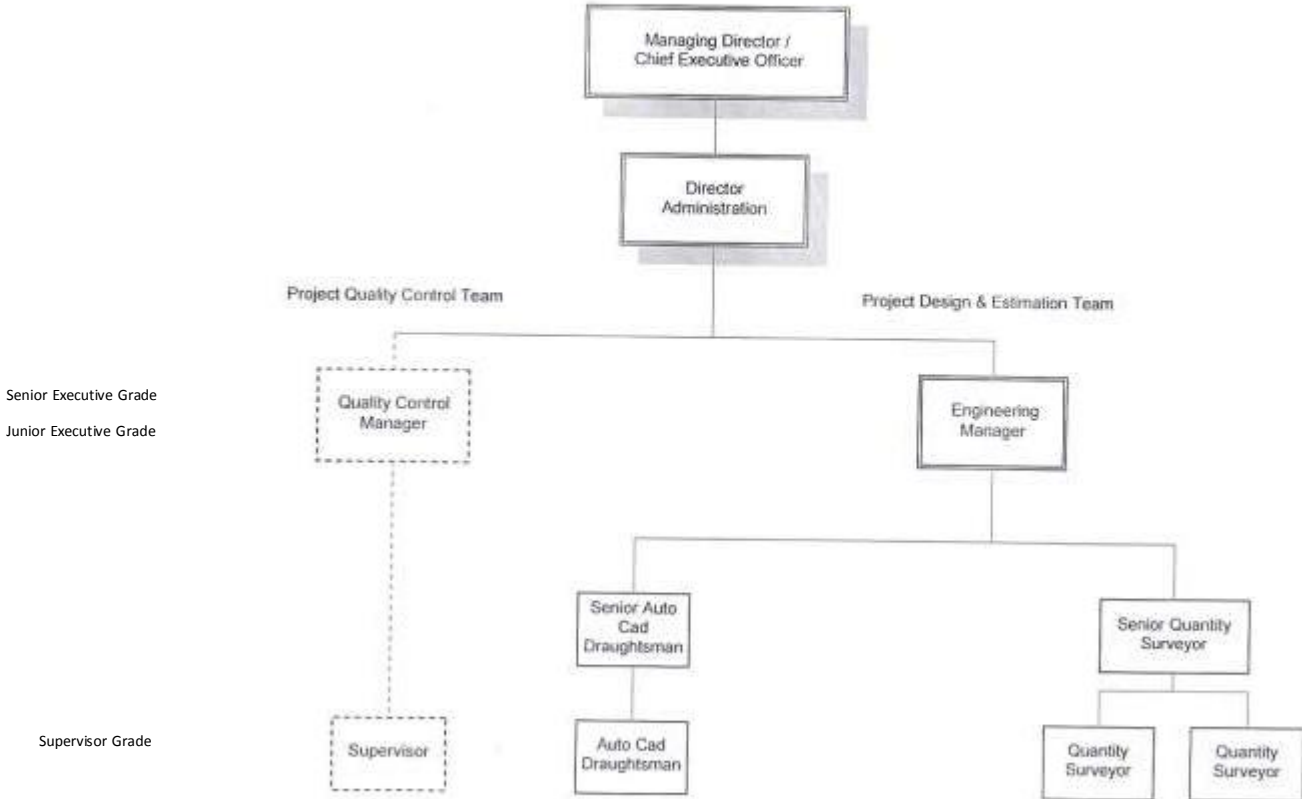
Managing Director / Chief Executive Officer

Director Administration

Project Quality Control Team

Project Design & Estimation Team

Senior Executive Grade

Junior Executive Grade

Quality Control Manager

Engineering Manager

Senior Auto Cad Draughtsman

Senior Quantity Surveyor

Supervisor Grade

Supervisor

Auto Cad Draughtsman

Quantity Surveyor

Quantity Surveyor